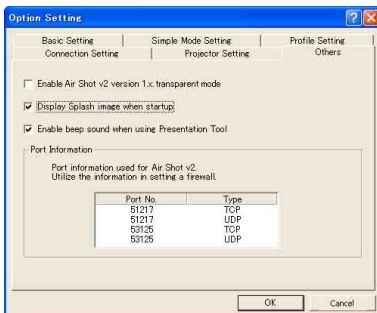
Option Setting

Basic Setting | Simple Mode Setting | Profile Setting
Connection Setting | Projector Setting | Others

Enable Air Shot v2 version 1.x transparent mode

Display Splash image when startup

Enable beep sound when using Presentation Tool

Port Information

Port information used for Air Shot v2.
Utilize the information in setting a firewall.

| Port No. | Type |
|---|---|
| 51217 | TCP |
| 51217 | UDP |
| 53125 | TCP |
| 53125 | UDP |

OK Cancel